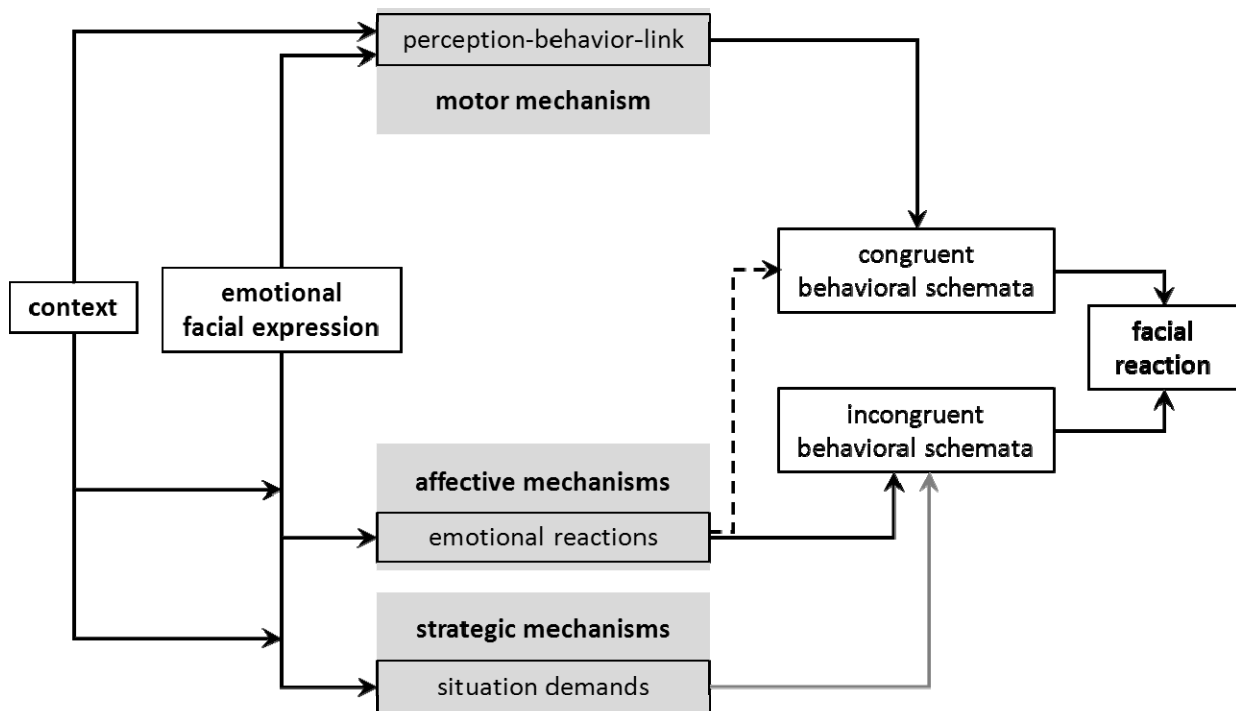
perception-behavior-link

motor mechanism

context

emotional facial expression

congruent behavioral schemata

facial reaction

incongruent behavioral schemata

affective mechanisms

emotional reactions

strategic mechanisms

situation demands